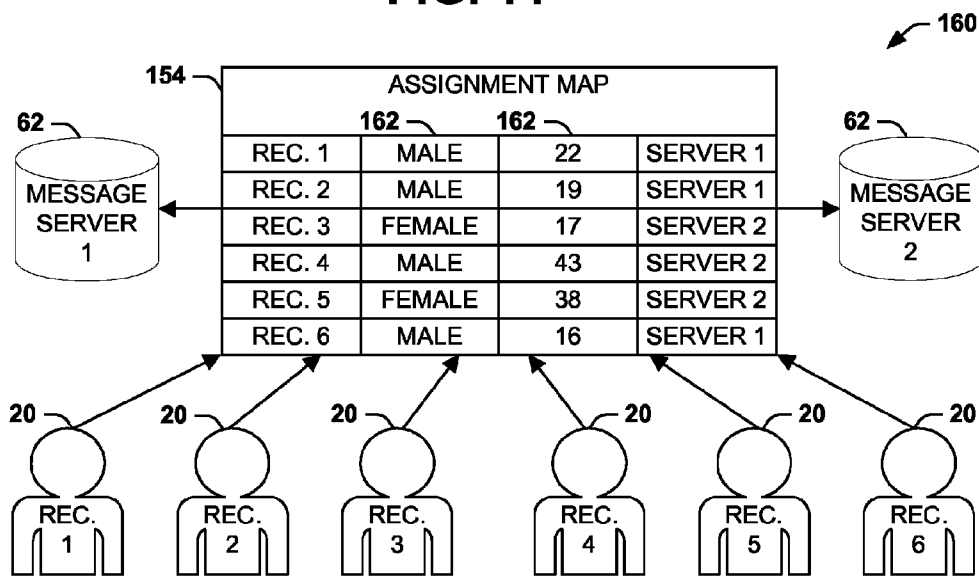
FIG. 11

160

154

ASSIGNMENT MAP

162 162

62 62

| REC. 1 | MALE | 22 | SERVER 1 |
|---|---|---|---|
| REC. 2 | MALE | 19 | SERVER 1 |
| REC. 3 | FEMALE | 17 | SERVER 2 |
| REC. 4 | MALE | 43 | SERVER 2 |
| REC. 5 | FEMALE | 38 | SERVER 2 |
| REC. 6 | MALE | 16 | SERVER 1 |

MESSAGE SERVER 1

MESSAGE SERVER 2

20 20 20 20 20 20

REC. 1

REC. 2

REC. 3

REC. 4

REC. 5

REC. 6